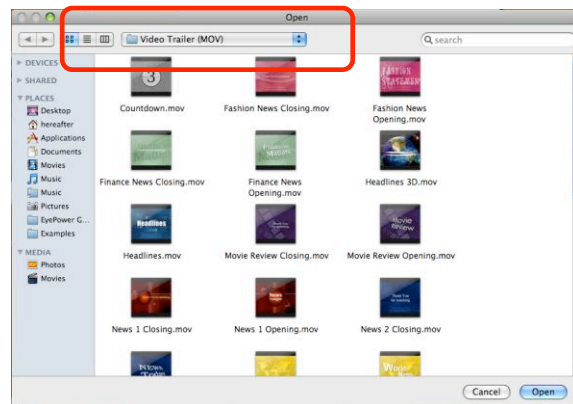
Open

Video Trailer (MOV)

search

DEVICES
SHARED
PLACES
Desktop
hereafter
Applications
Documents
Movies
Music
Music
Pictures
EyePower G...
Examples
MEDIA
Photos
Movies

Countdown.mov
Fashion News Closing.mov
Fashion News Opening.mov
Finance News Closing.mov
Finance News Opening.mov
Headlines 3D.mov
Headlines.mov
Movie Review Closing.mov
Movie Review Opening.mov
News 1 Closing.mov
News 1 Opening.mov
News 2 Closing.mov

Cancel
Open